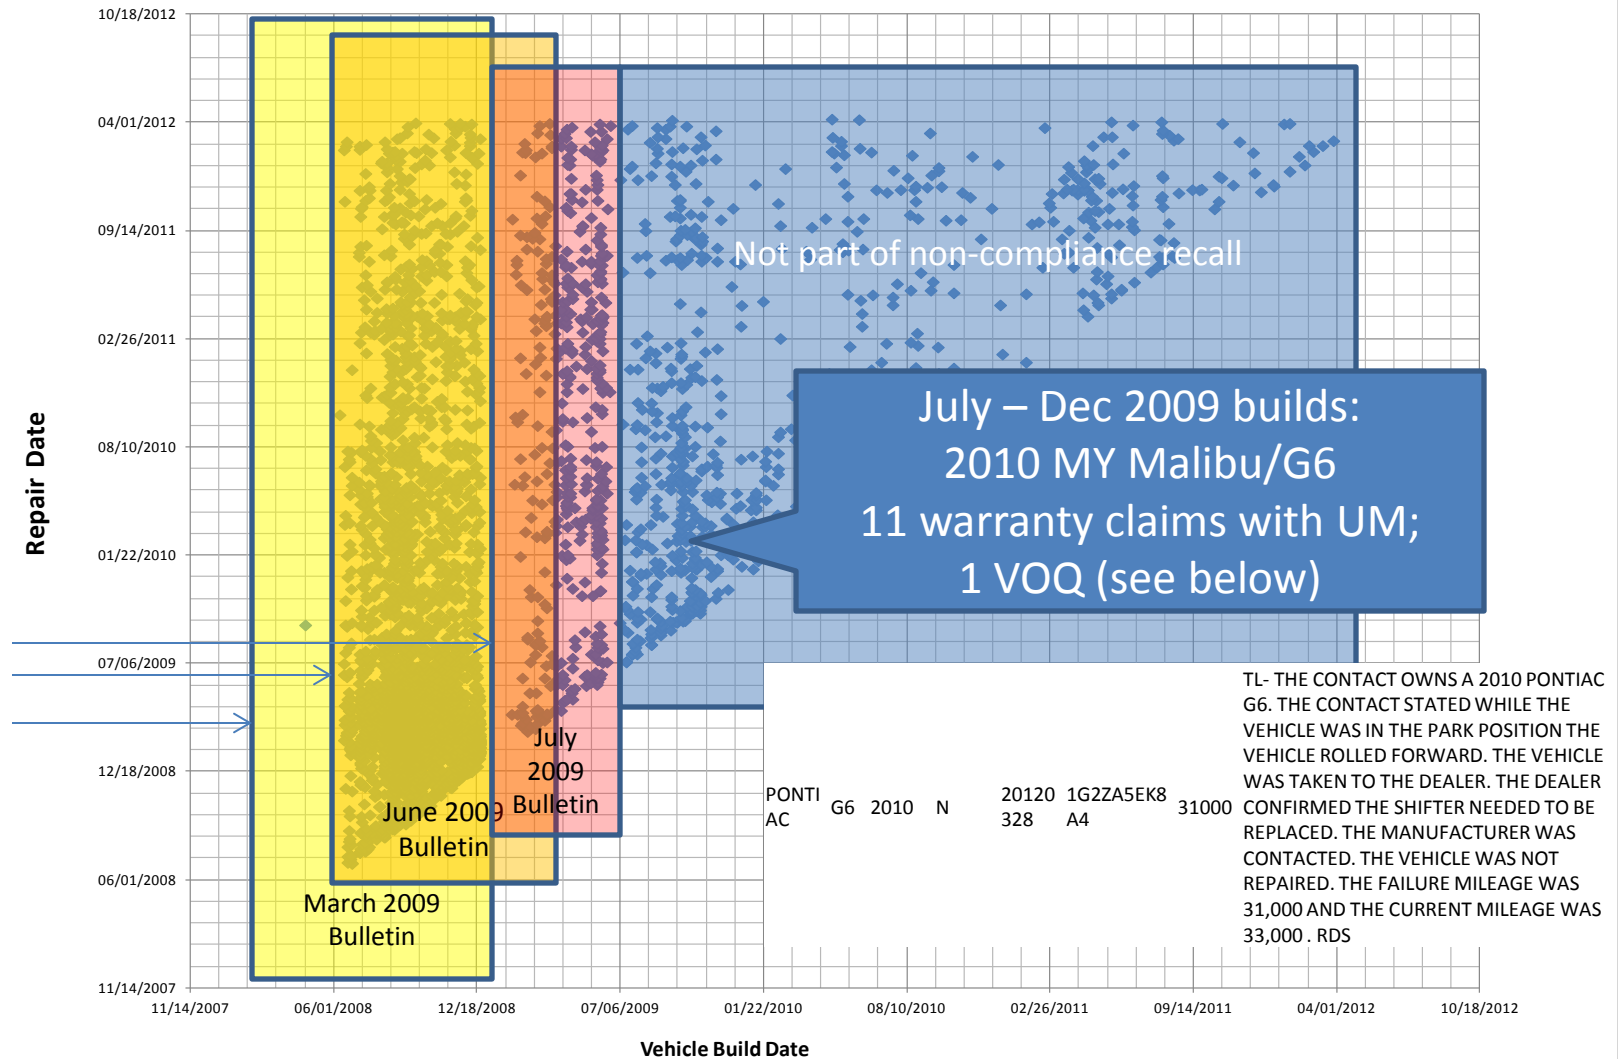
10/18/2012
04/01/2012
09/14/2011
02/26/2011
08/10/2010
01/22/2010
07/06/2009
12/18/2008
06/01/2008
11/14/2007

Repair Date

Not part of non-compliance recall

July – Dec 2009 builds:
2010 MY Malibu/G6
11 warranty claims with UM;
1 VOQ (see below)

July 2009 Bulletin

June 2009 Bulletin

March 2009 Bulletin

| PONTIAC | G6 | 2010 | N | 20120328 | 1G2ZA5EK8A4 | 31000 | TL- THE CONTACT OWNS A 2010 PONTIAC G6. THE CONTACT STATED WHILE THE VEHICLE WAS IN THE PARK POSITION THE VEHICLE ROLLED FORWARD. THE VEHICLE WAS TAKEN TO THE DEALER. THE DEALER CONFIRMED THE SHIFTER NEEDED TO BE REPLACED. THE MANUFACTURER WAS CONTACTED. THE VEHICLE WAS NOT REPAIRED. THE FAILURE MILEAGE WAS 31,000 AND THE CURRENT MILEAGE WAS 33,000 . RDS |
|---|---|---|---|---|---|---|---|

11/14/2007 06/01/2008 12/18/2008 07/06/2009 01/22/2010 08/10/2010 02/26/2011 09/14/2011 04/01/2012 10/18/2012

Vehicle Build Date